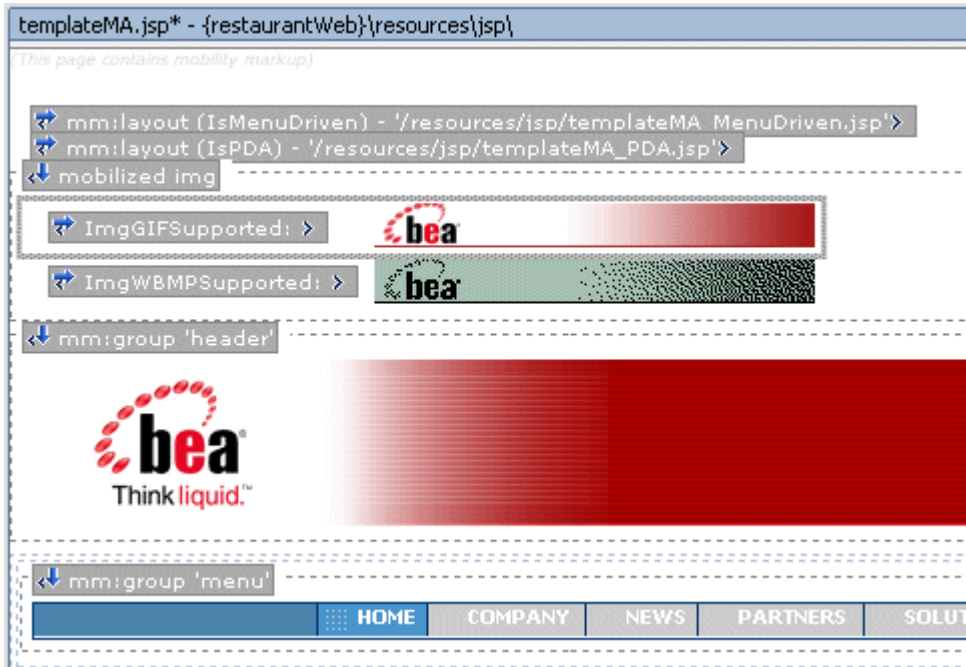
templateMA.jsp* - {restaurantWeb}\resources\jsp\

(This page contains mobility markup)

mm:layout (IsMenuDriven) - '/resources/jsp/templateMA_MenuDriven.jsp'

mm:layout (IsPDA) - '/resources/jsp/templateMA_PDA.jsp'

mobilized img

ImgGIFSupported:

bea

ImgWBMPSupported:

bea

mm:group 'header'

bea

Think liquid.™

mm:group 'menu'

HOME | COMPANY | NEWS | PARTNERS | SOLU